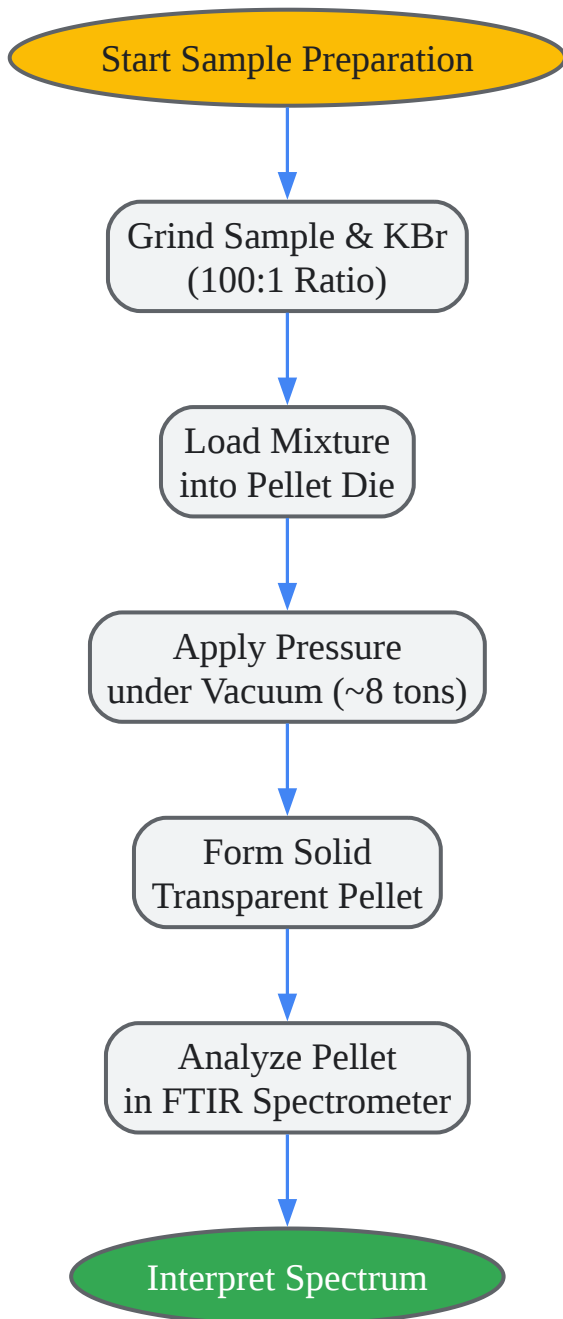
Start Sample Preparation

Grind Sample & KBr
(100:1 Ratio)

Load Mixture
into Pellet Die

Apply Pressure
under Vacuum (~8 tons)

Form Solid
Transparent Pellet

Analyze Pellet
in FTIR Spectrometer

Interpret Spectrum